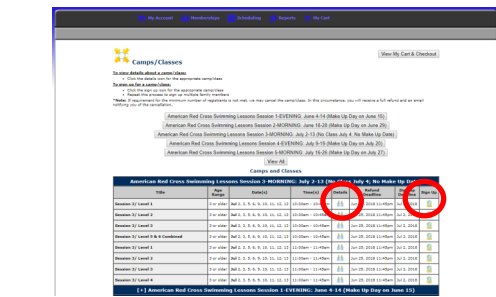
My Account Memberships Scheduling Reports My Cart

Camps/Classes

View My Cart & Checkout

To view details about a camp/class:
• Click the details icon for the appropriate camp/class
To sign up for a camp/class:
• Click the sign up icon for the appropriate camp/class
• Repeat this process to sign up multiple family members
*Note: If registrations for the minimum number of registrants is not met, we may cancel the camp/class. In this circumstance, you will receive a full refund and an email notifying you of the cancellation.

American Red Cross Swimming Lessons Session 1-EVENING: June 4-14 (Make Up Day on June 15)
American Red Cross Swimming Lessons Session 2-MORNING: June 18-29 (Make Up Day on June 29)
American Red Cross Swimming Lessons Session 3-MORNING: July 2-13 (No Class July 4, No Make Up Day)
American Red Cross Swimming Lessons Session 4-EVENING: July 9-19 (Make Up Day on July 20)
American Red Cross Swimming Lessons Session 5-MORNING: July 16-26 (Make Up Day on July 27)
View All

Camps and Classes

American Red Cross Swimming Lessons Session 3-MORNING: July 2-13 (No Class July 4; No Make Up Day)

| Title | Age Range | Date(s) | Time(s) | Details | Refund Deadline | Online Deadline | Sign Up |
|---|---|---|---|---|---|---|---|
| Session 1/ Level 1 | 3 or older | Jul 2, 3, 5, 6, 9, 10, 11, 12, 13 | 10:00am - 10:45am | | Jun 29, 2018 11:45pm | Jul 2, 2018 | |
| Session 1/ Level 2 | 3 or older | Jul 2, 3, 5, 6, 9, 10, 11, 12, 13 | 10:00am - 10:45am | | Jun 29, 2018 11:45pm | Jul 2, 2018 | |
| Session 1/ Level 3 | 3 or older | Jul 2, 3, 5, 6, 9, 10, 11, 12, 13 | 10:00am - 10:45am | | Jun 29, 2018 11:45pm | Jul 2, 2018 | |
| Session 1/ Level 5 & 6 Combined | 3 or older | Jul 2, 3, 5, 6, 9, 10, 11, 12, 13 | 10:00am - 10:45am | | Jun 29, 2018 11:45pm | Jul 2, 2018 | |
| Session 2/ Level 1 | 3 or older | Jul 2, 3, 5, 6, 9, 10, 11, 12, 13 | 11:00am - 11:45am | | Jun 29, 2018 11:45pm | Jul 2, 2018 | |
| Session 2/ Level 2 | 3 or older | Jul 2, 3, 5, 6, 9, 10, 11, 12, 13 | 11:00am - 11:45am | | Jun 29, 2018 11:45pm | Jul 2, 2018 | |
| Session 2/ Level 3 | 3 or older | Jul 2, 3, 5, 6, 9, 10, 11, 12, 13 | 11:00am - 11:45am | | Jun 29, 2018 11:45pm | Jul 2, 2018 | |
| Session 2/ Level 4 | 3 or older | Jul 2, 3, 5, 6, 9, 10, 11, 12, 13 | 11:00am - 11:45am | | Jun 29, 2018 11:45pm | Jul 2, 2018 | |

[+] American Red Cross Swimming Lessons Session 1-EVENING: June 4-14 (Make Up Day on June 15)